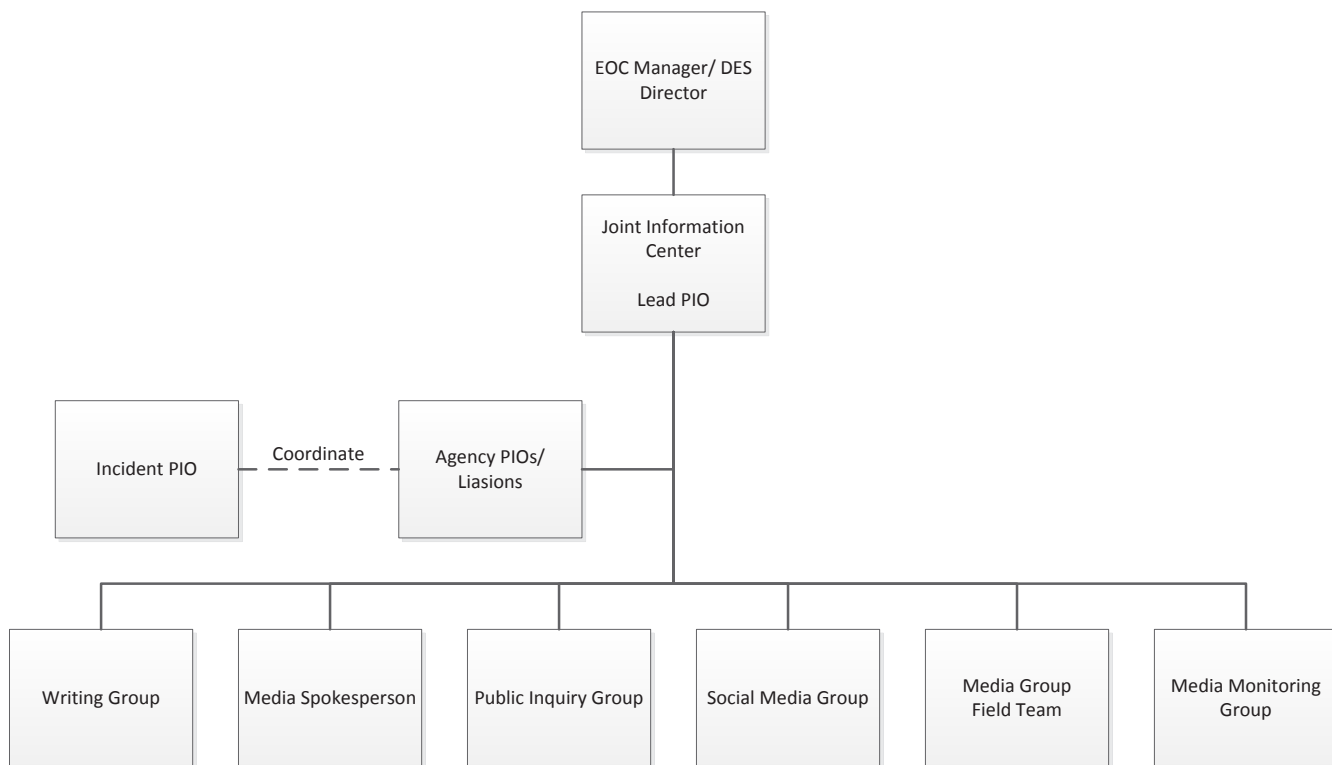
EOC Manager/ DES Director

Joint Information Center

Lead PIO

Incident PIO

Coordinate

Agency PIOs/ Liasions

Writing Group

Media Spokesperson

Public Inquiry Group

Social Media Group

Media Group Field Team

Media Monitoring Group